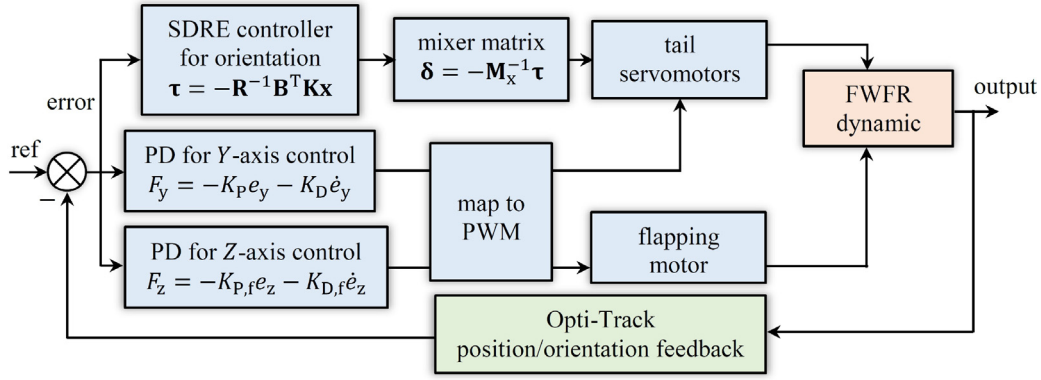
SDRE controller for orientation
$\boldsymbol{\tau} = -\mathbf{R}^{-1}\mathbf{B}^{\mathrm{T}}\mathbf{K}\mathbf{x}$

mixer matrix
$\boldsymbol{\delta} = -\mathbf{M}_{\mathrm{x}}^{-1}\boldsymbol{\tau}$

tail servomotors

FWFR dynamic

output

error

ref

$-$

PD for $Y$-axis control
$F_{\mathrm{y}} = -K_{\mathrm{P}}e_{\mathrm{y}} - K_{\mathrm{D}}\dot{e}_{\mathrm{y}}$

map to PWM

PD for $Z$-axis control
$F_{\mathrm{z}} = -K_{\mathrm{P,f}}e_{\mathrm{z}} - K_{\mathrm{D,f}}\dot{e}_{\mathrm{z}}$

flapping motor

Opti-Track position/orientation feedback